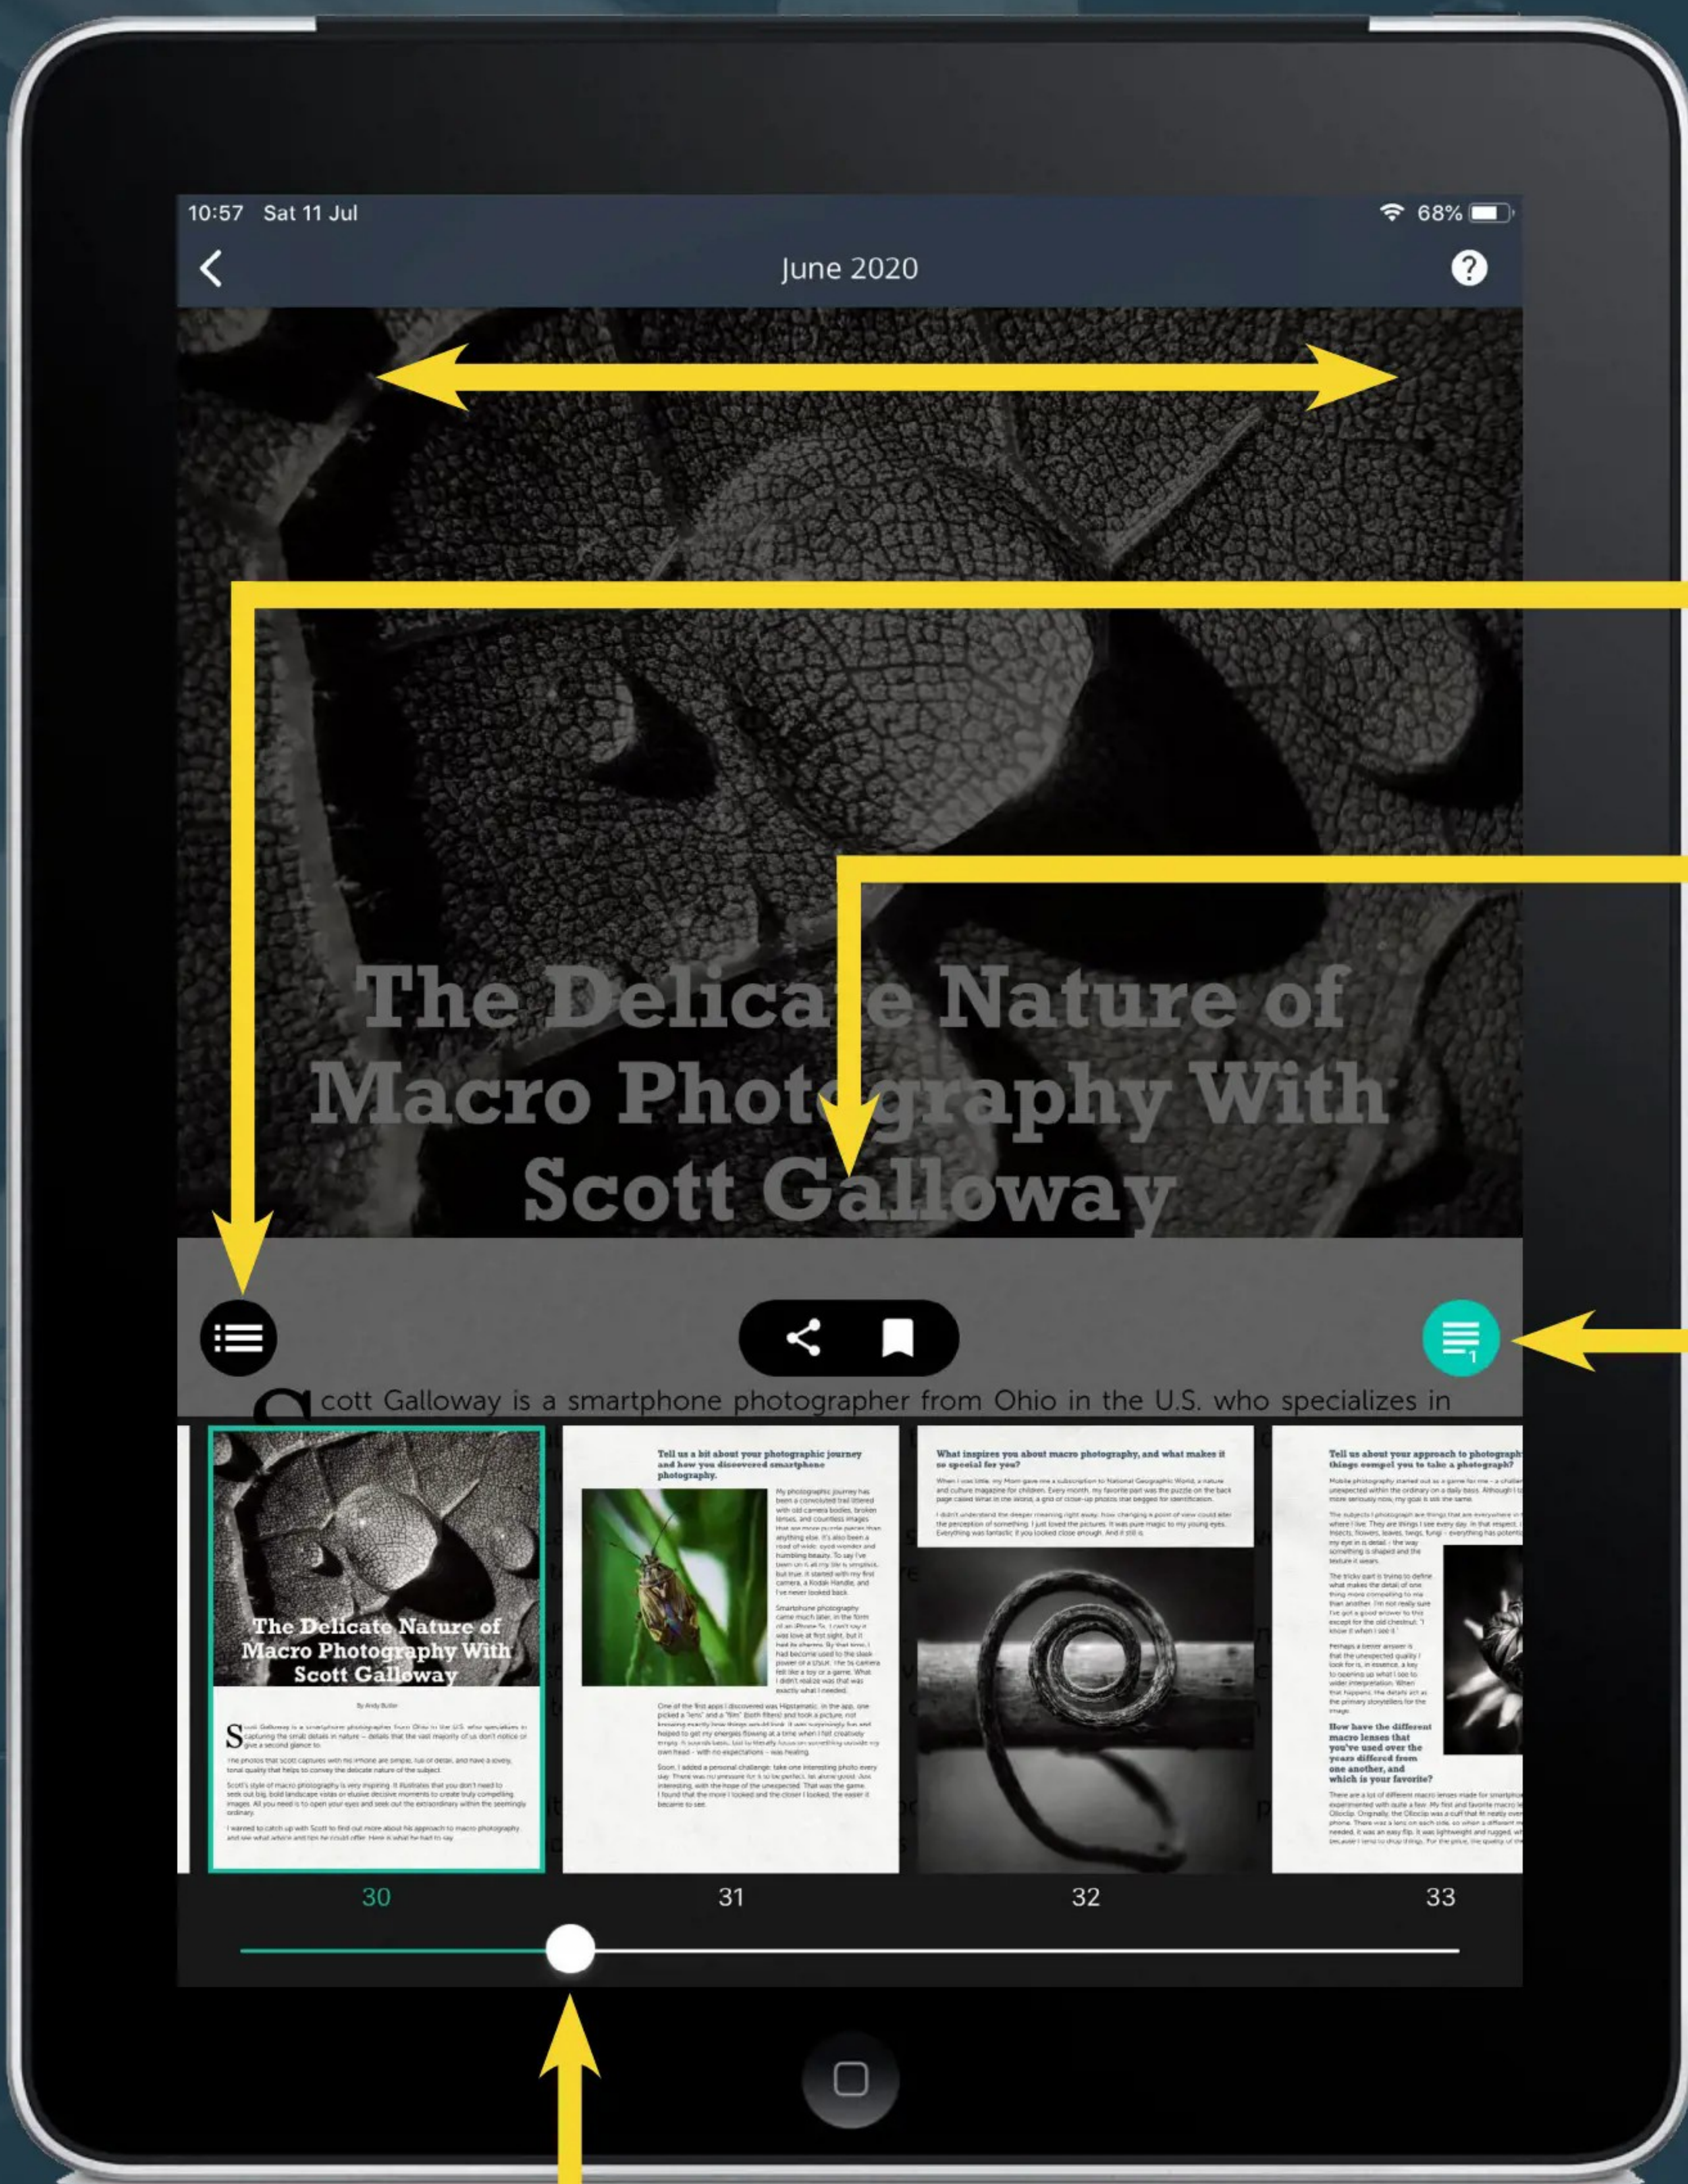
10:57 Sat 11 Jul

68%

June 2020

The Delicate Nature of Macro Photography With Scott Galloway

Scott Galloway is a smartphone photographer from Ohio in the U.S. who specializes in

The Delicate Nature of Macro Photography With Scott Galloway

Tell us a bit about your photographic journey and how you discovered smartphone photography.

What inspires you about macro photography, and what makes it so special for you?

Tell us about your approach to photograph things compel you to take a photograph?

How have the different macro lenses that you've used over the years differed from one another, and which is your favorite?

30

31

32

33